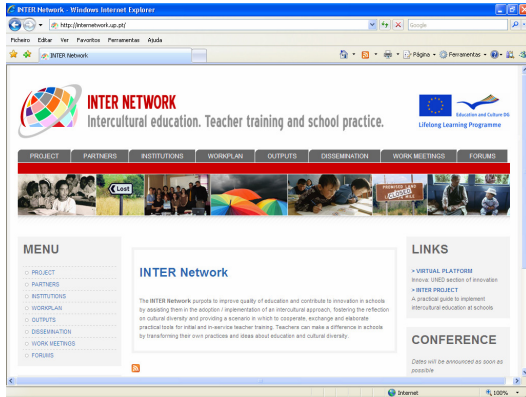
INTER Network - Windows Internet Explorer

http://internetwork.up.pt/

Google

Ficheiro Editar Ver Favoritos Ferramentas Ajuda

INTER Network

Página Ferramentas

INTER NETWORK
Intercultural education. Teacher training and school practice.

Education and Culture DG
Lifelong Learning Programme

PROJECT PARTNERS INSTITUTIONS WORKPLAN OUTPUTS DISSEMINATION WORK MEETINGS FORUMS

Lost

MENU

PROJECT
PARTNERS
INSTITUTIONS
WORKPLAN
OUTPUTS
DISSEMINATION
WORK MEETINGS
FORUMS

INTER Network

The INTER Network purpots to improve quality of education and contribute to innovation in schools by assisting them in the adoption / implementation of an intercultural approach, fostering the reflection on cultural diversity and providing a scenario in which to cooperate, exchange and elaborate practical tools for initial and in-service teacher training. Teachers can make a difference in schools by transforming their own practices and ideas about education and cultural diversity.

LINKS

> VIRTUAL PLATFORM
Innova: UNED section of innovation
> INTER PROJECT
A practical guide to implement intercultural education at schools

CONFERENCE

Dates will be announced as soon as possible

Internet

100%